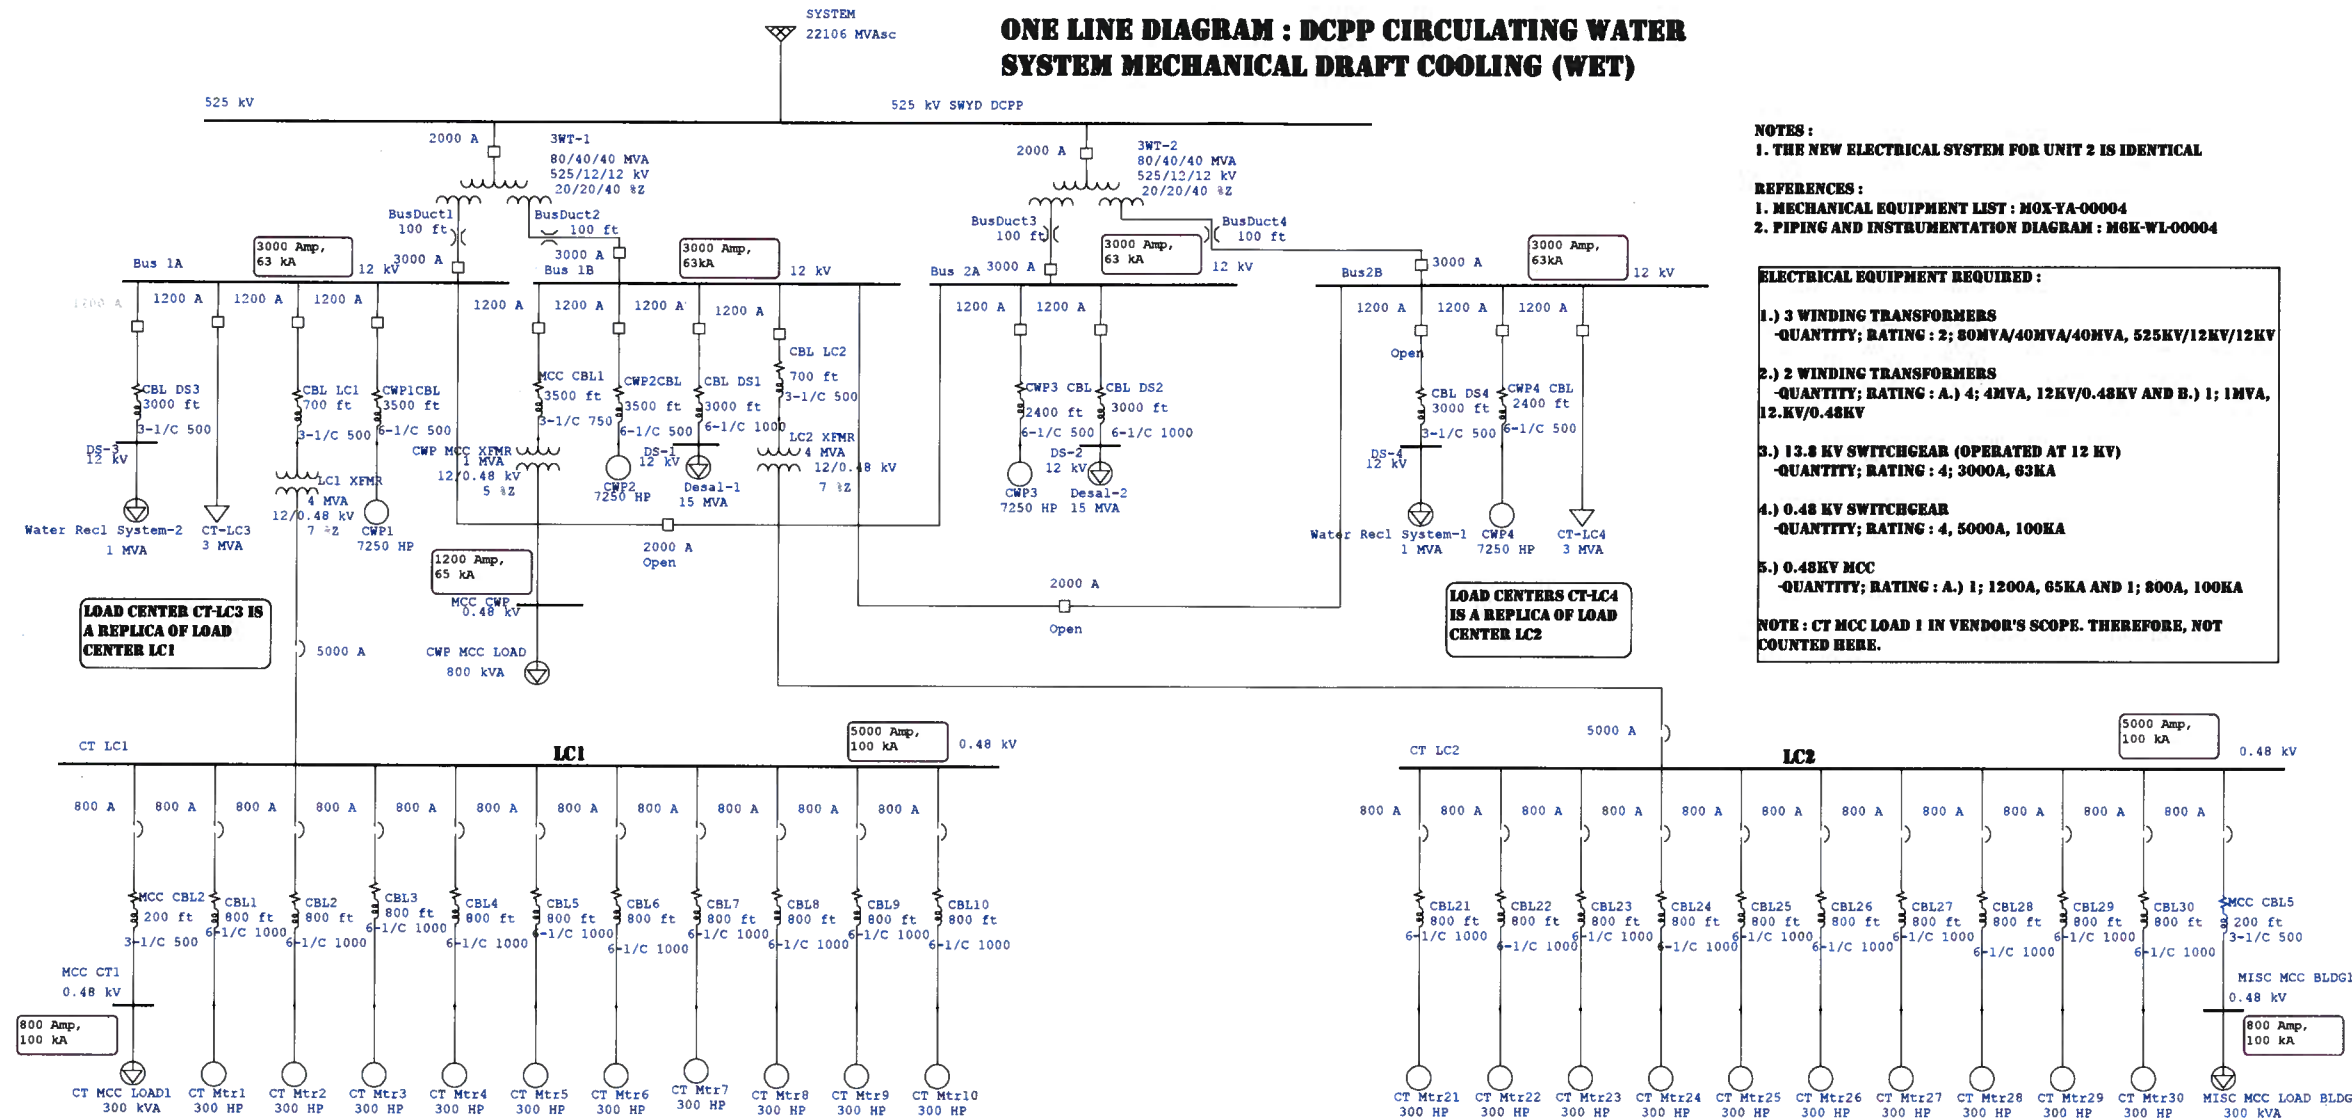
ONE LINE DIAGRAM : DCPP CIRCULATING WATER SYSTEM MECHANICAL DRAFT COOLING (WET)

SYSTEM
22106 MVAsc

525 kV
525 kV SWYD DCPP

2000 A
3WT-1
80/40/40 MVA
525/12/12 kV
20/20/40 %Z

2000 A
3WT-2
80/40/40 MVA
525/12/12 kV
20/20/40 %Z

BusDuct1
100 ft
BusDuct2
100 ft
BusDuct3
100 ft
BusDuct4
100 ft

Bus 1A
3000 Amp,
63 kA
12 kV
3000 A
3000 A
Bus 1B
3000 Amp,
63kA
12 kV
Bus 2A
3000 A
3000 Amp,
63 kA
12 kV
Bus2B
3000 A
3000 Amp,
63kA
12 kV

1200 A
1200 A
1200 A
1200 A
1200 A
1200 A
1200 A
1200 A
1200 A
1200 A
1200 A
1200 A
1200 A
1200 A

CBL DS3
3000 ft
3-1/C 500
DS-3
12 kV
Water Recl System-2
1 MVA

CT-LC3
3 MVA

CBL LC1
700 ft
3-1/C 500
LC1 XFMR
4 MVA
12/0.48 kV
7 %Z

CWP1CBL
3500 ft
6-1/C 500
CWP1
7250 HP

MCC CBL1
3500 ft
3-1/C 750
CWP MCC XFMR
1 MVA
12/0.48 kV
5 %Z

CWP2CBL
3500 ft
6-1/C 500
CWP2
7250 HP

CBL DS1
3000 ft
6-1/C 1000
DS-1
12 kV
Desal-1
15 MVA

CBL LC2
700 ft
3-1/C 500
LC2 XFMR
4 MVA
12/0.48 kV
7 %Z

CWP3 CBL
2400 ft
6-1/C 500
CWP3
7250 HP

CBL DS2
3000 ft
6-1/C 1000
DS-2
12 kV
Desal-2
15 MVA

Open
CBL DS4
3000 ft
3-1/C 500
DS-4
12 kV
Water Recl System-1
1 MVA

CWP4 CBL
2400 ft
6-1/C 500
CWP4
7250 HP

CT-LC4
3 MVA

2000 A
Open

1200 Amp,
65 kA
MCC CWP
0.48 kV
CWP MCC LOAD
800 kVA

2000 A
Open

LOAD CENTER CT-LC3 IS A REPLICA OF LOAD CENTER LC1

LOAD CENTERS CT-LC4 IS A REPLICA OF LOAD CENTER LC2

5000 A
5000 A

NOTES :
1. THE NEW ELECTRICAL SYSTEM FOR UNIT 2 IS IDENTICAL

REFERENCES :
1. MECHANICAL EQUIPMENT LIST : M0X-YA-00004
2. PIPING AND INSTRUMENTATION DIAGRAM : M6K-WL-00004

ELECTRICAL EQUIPMENT REQUIRED :

1.) 3 WINDING TRANSFORMERS
-QUANTITY; RATING : 2; 80MVA/40MVA/40MVA, 525KV/12KV/12KV

2.) 2 WINDING TRANSFORMERS
-QUANTITY; RATING : A.) 4; 4MVA, 12KV/0.48KV AND B.) 1; 1MVA, 12.KV/0.48KV

3.) 13.8 KV SWITCHGEAR (OPERATED AT 12 KV)
-QUANTITY; RATING : 4; 3000A, 63KA

4.) 0.48 KV SWITCHGEAR
-QUANTITY; RATING : 4, 5000A, 100KA

5.) 0.48KV MCC
-QUANTITY; RATING : A.) 1; 1200A, 65KA AND 1; 800A, 100KA

NOTE : CT MCC LOAD 1 IN VENDOR'S SCOPE. THEREFORE, NOT COUNTED HERE.

CT LC1
LC1
5000 Amp,
100 kA
0.48 kV

800 A
800 A
800 A
800 A
800 A
800 A
800 A
800 A
800 A
800 A
800 A

MCC CBL2
200 ft
3-1/C 500
CBL1
800 ft
6-1/C 1000
CBL2
800 ft
6-1/C 1000
CBL3
800 ft
6-1/C 1000
CBL4
800 ft
6-1/C 1000
CBL5
800 ft
6-1/C 1000
CBL6
800 ft
6-1/C 1000
CBL7
800 ft
6-1/C 1000
CBL8
800 ft
6-1/C 1000
CBL9
800 ft
6-1/C 1000
CBL10
800 ft
6-1/C 1000

MCC CT1
0.48 kV
800 Amp,
100 kA

CT MCC LOAD1
300 kVA
CT Mtr1
300 HP
CT Mtr2
300 HP
CT Mtr3
300 HP
CT Mtr4
300 HP
CT Mtr5
300 HP
CT Mtr6
300 HP
CT Mtr7
300 HP
CT Mtr8
300 HP
CT Mtr9
300 HP
CT Mtr10
300 HP

CT LC2
LC2
5000 Amp,
100 kA
0.48 kV

800 A
800 A
800 A
800 A
800 A
800 A
800 A
800 A
800 A
800 A
800 A

CBL21
800 ft
6-1/C 1000
CBL22
800 ft
6-1/C 1000
CBL23
800 ft
6-1/C 1000
CBL24
800 ft
6-1/C 1000
CBL25
800 ft
6-1/C 1000
CBL26
800 ft
6-1/C 1000
CBL27
800 ft
6-1/C 1000
CBL28
800 ft
6-1/C 1000
CBL29
800 ft
6-1/C 1000
CBL30
800 ft
6-1/C 1000
MCC CBL5
200 ft
3-1/C 500

MISC MCC BLDG1
0.48 kV
800 Amp,
100 kA

CT Mtr21
300 HP
CT Mtr22
300 HP
CT Mtr23
300 HP
CT Mtr24
300 HP
CT Mtr25
300 HP
CT Mtr26
300 HP
CT Mtr27
300 HP
CT Mtr28
300 HP
CT Mtr29
300 HP
CT Mtr30
300 HP
MISC MCC LOAD BLDG
300 kVA